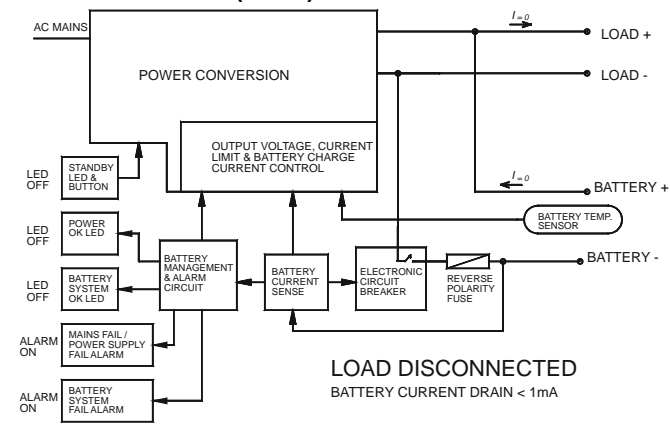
AC MAINS

POWER CONVERSION

$I_{=0}$

LOAD +

LOAD -

OUTPUT VOLTAGE, CURRENT LIMIT & BATTERY CHARGE CURRENT CONTROL

LED OFF

STANDBY LED & BUTTON

$I_{=0}$

BATTERY +

BATTERY TEMP. SENSOR

LED OFF

POWER OK LED

BATTERY MANAGEMENT & ALARM CIRCUIT

BATTERY CURRENT SENSE

ELECTRONIC CIRCUIT BREAKER

REVERSE POLARITY FUSE

BATTERY -

LED OFF

BATTERY SYSTEM OK LED

ALARM ON

MAINS FAIL / POWER SUPPLY FAIL ALARM

ALARM ON

BATTERY SYSTEM FAIL ALARM

LOAD DISCONNECTED

BATTERY CURRENT DRAIN < 1mA